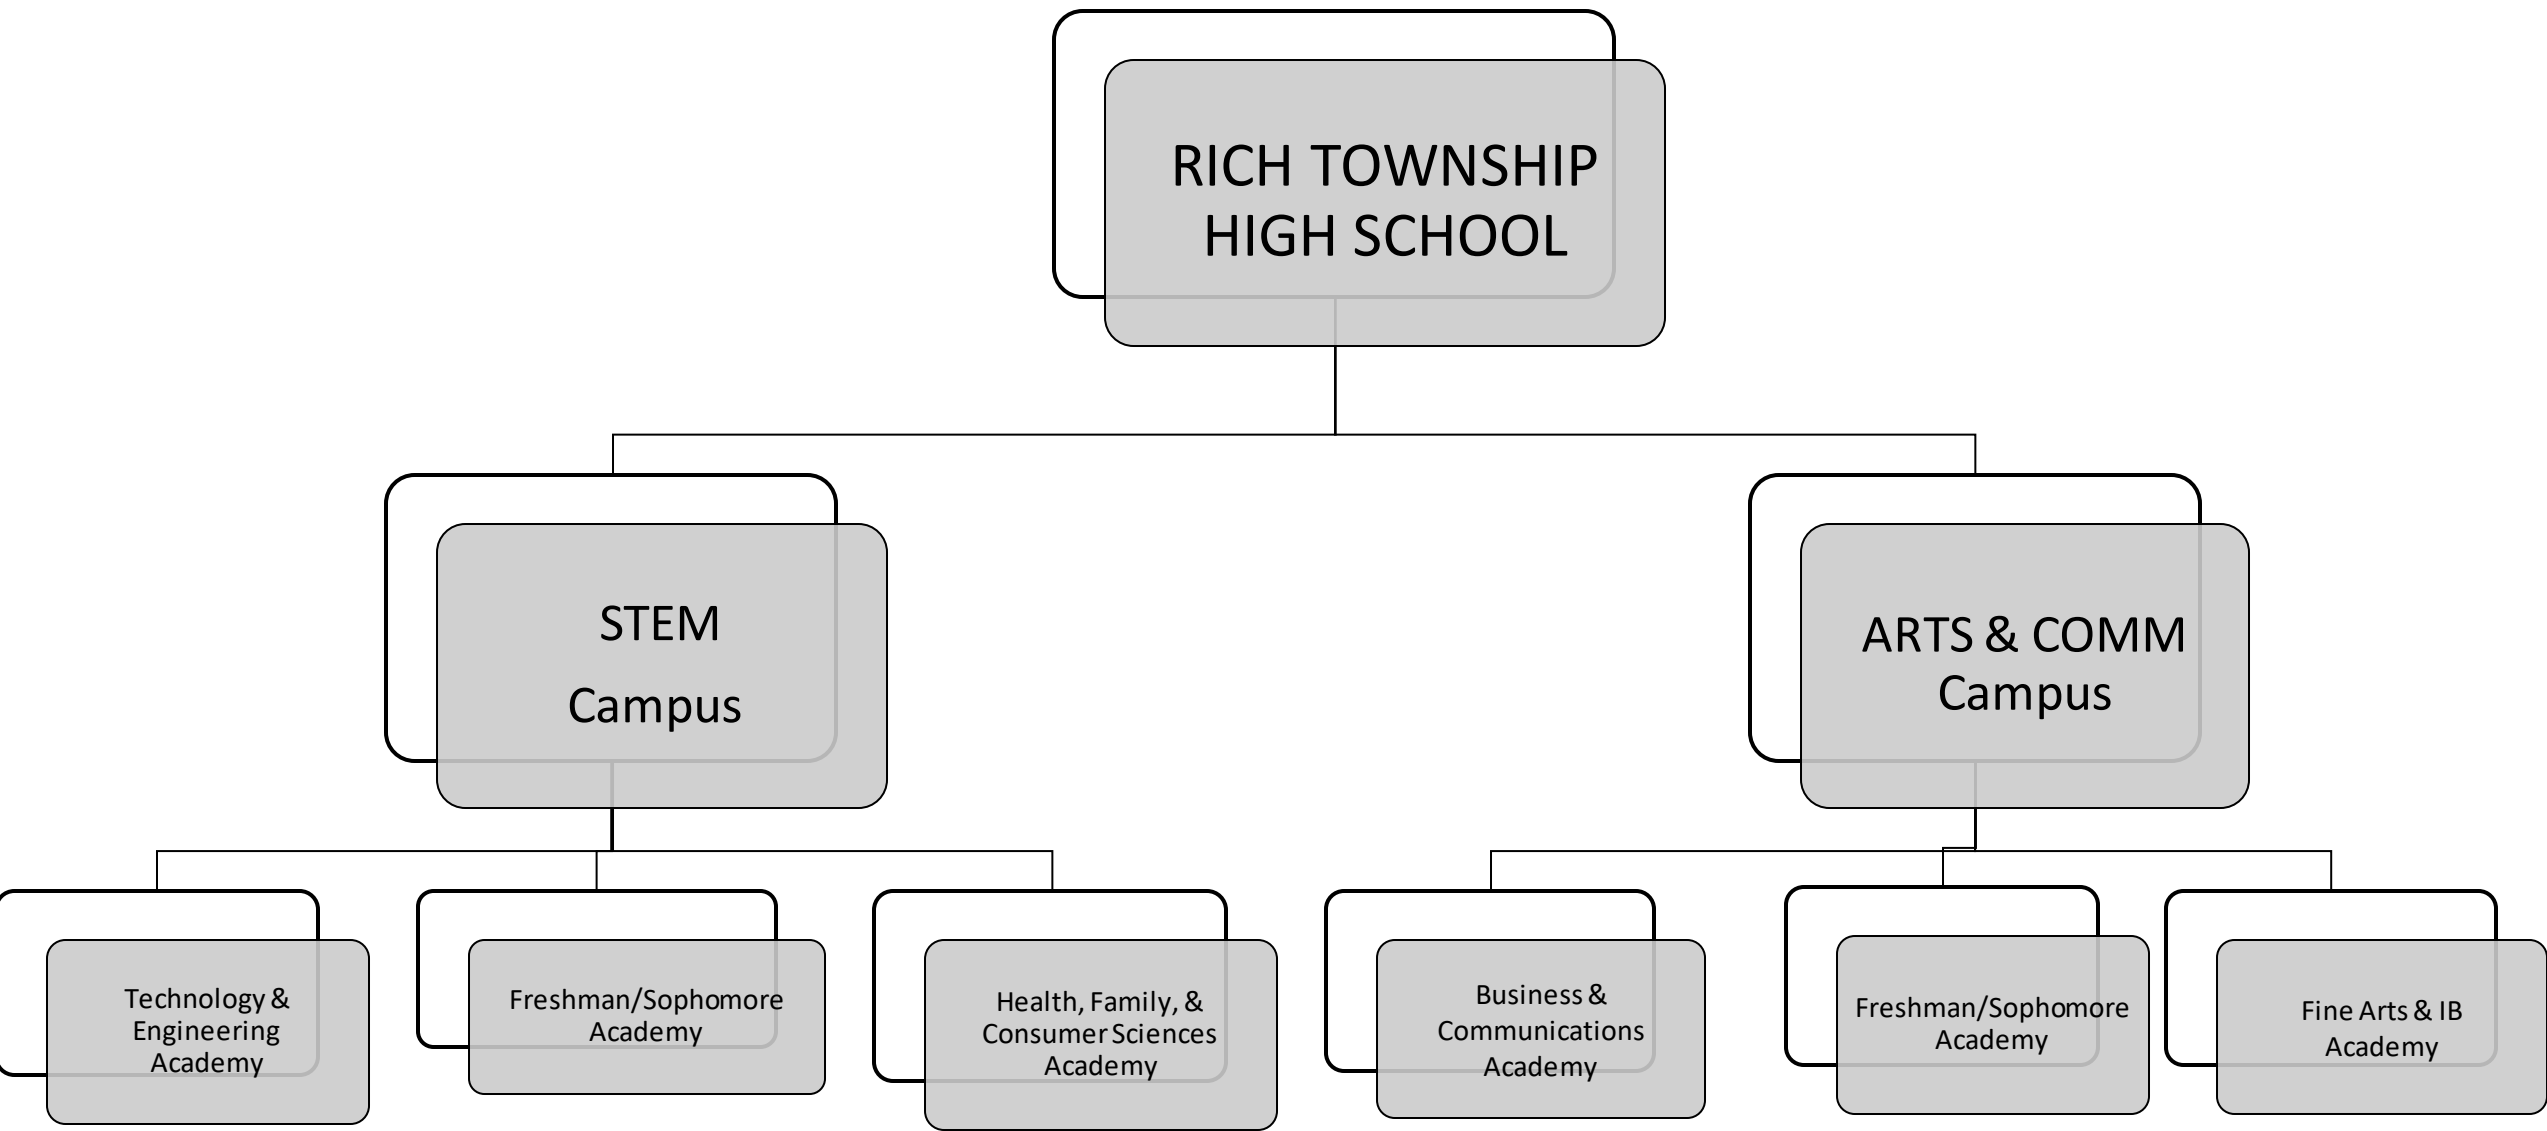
RICH TOWNSHIP HIGH SCHOOL

STEM Campus

ARTS & COMM Campus

Technology & Engineering Academy

Freshman/Sophomore Academy

Health, Family, & Consumer Sciences Academy

Business & Communications Academy

Freshman/Sophomore Academy

Fine Arts & IB Academy